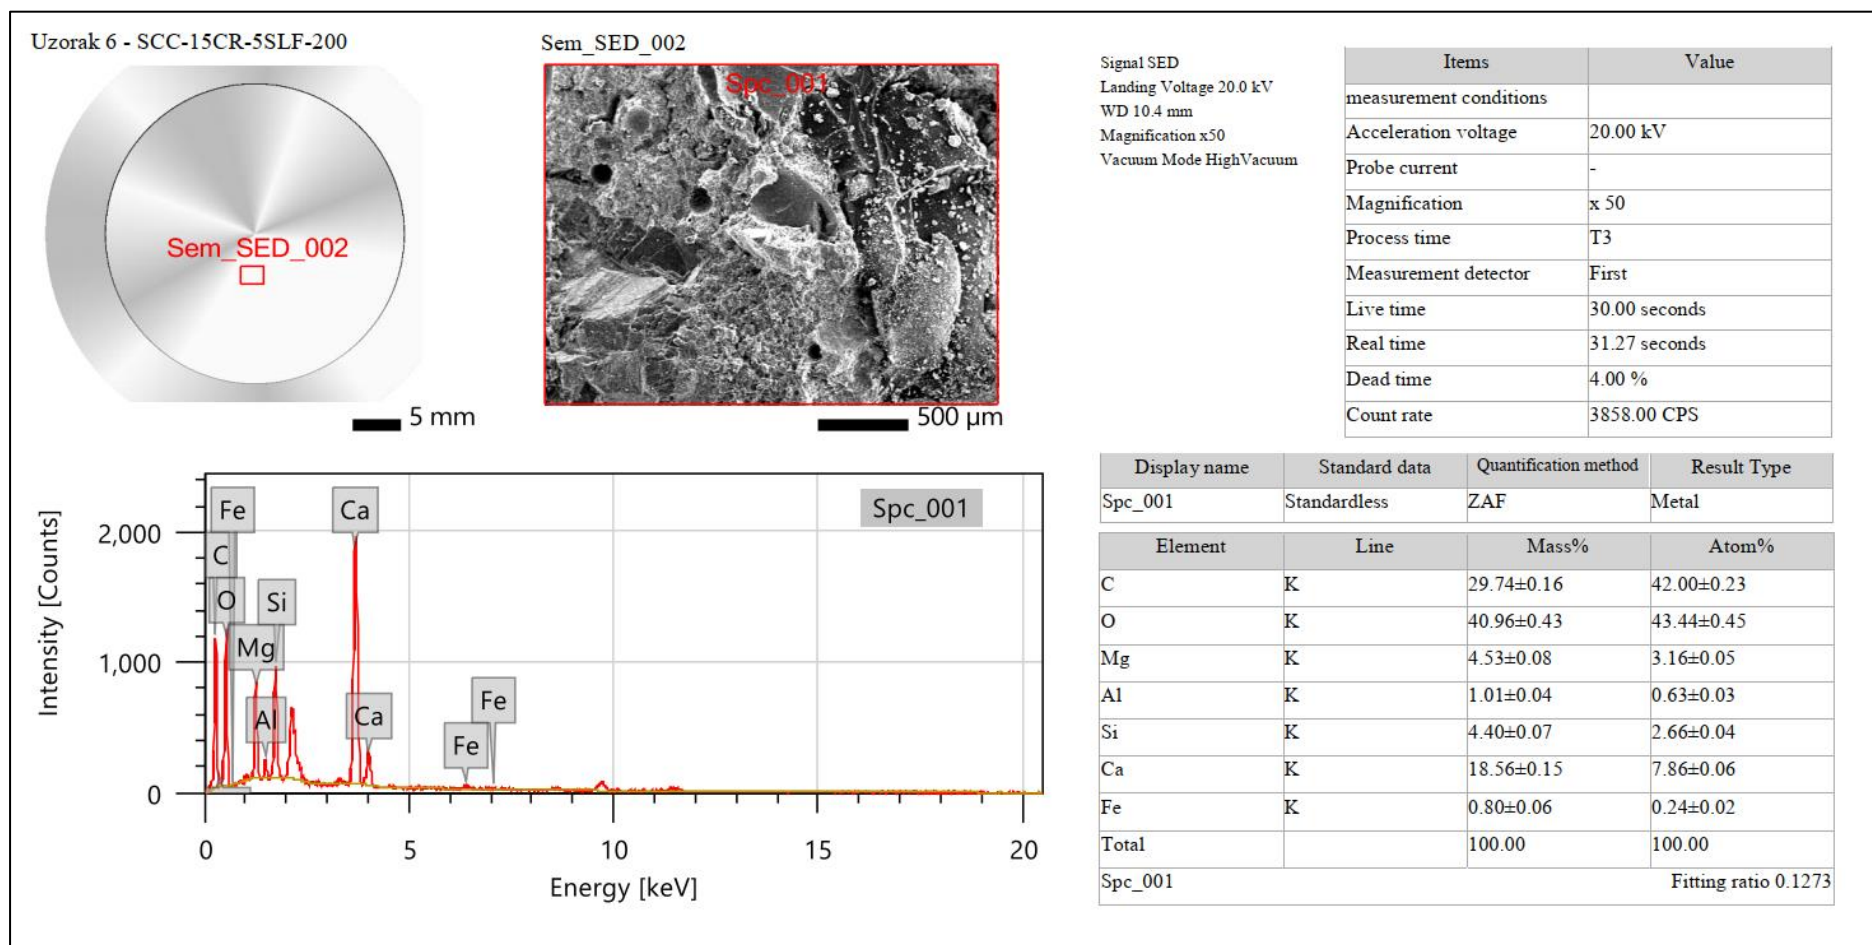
Uzorak 6 - SCC-15CR-5SLF-200

Sem_SED_002

5 mm

Sem_SED_002

Spc_001

500 µm

Signal SED
Landing Voltage 20.0 kV
WD 10.4 mm
Magnification x50
Vacuum Mode HighVacuum

| Items | Value |
|---|---|
| measurement conditions | |
| Acceleration voltage | 20.00 kV |
| Probe current | - |
| Magnification | x 50 |
| Process time | T3 |
| Measurement detector | First |
| Live time | 30.00 seconds |
| Real time | 31.27 seconds |
| Dead time | 4.00 % |
| Count rate | 3858.00 CPS |

Intensity [Counts]
2,000
1,000
0
Fe
C
O
Si
Mg
Al
Ca
Ca
Fe
Fe
Spc_001
0
5
10
15
20
Energy [keV]

| Display name | Standard data | Quantification method | Result Type |
|---|---|---|---|
| Spc_001 | Standardless | ZAF | Metal |

| Element | Line | Mass% | Atom% |
|---|---|---|---|
| C | K | 29.74±0.16 | 42.00±0.23 |
| O | K | 40.96±0.43 | 43.44±0.45 |
| Mg | K | 4.53±0.08 | 3.16±0.05 |
| Al | K | 1.01±0.04 | 0.63±0.03 |
| Si | K | 4.40±0.07 | 2.66±0.04 |
| Ca | K | 18.56±0.15 | 7.86±0.06 |
| Fe | K | 0.80±0.06 | 0.24±0.02 |
| Total | | 100.00 | 100.00 |
| Spc_001 | | | Fitting ratio 0.1273 |